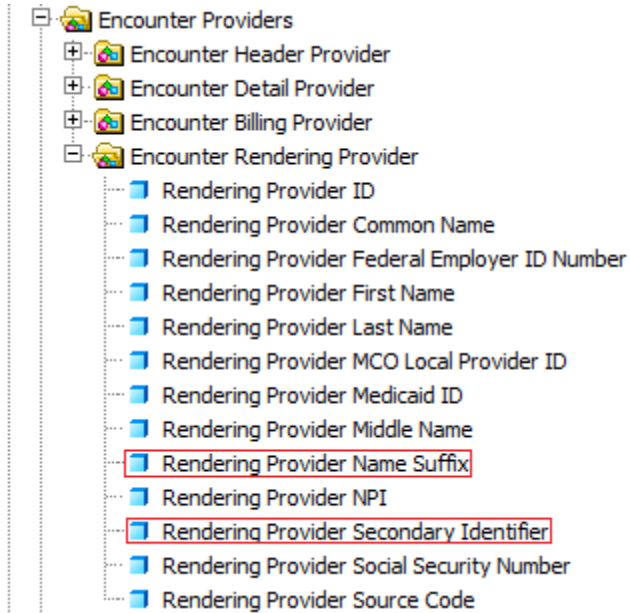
Encounter Providers
Encounter Header Provider
Encounter Detail Provider
Encounter Billing Provider
Encounter Rendering Provider
Rendering Provider ID
Rendering Provider Common Name
Rendering Provider Federal Employer ID Number
Rendering Provider First Name
Rendering Provider Last Name
Rendering Provider MCO Local Provider ID
Rendering Provider Medicaid ID
Rendering Provider Middle Name
Rendering Provider Name Suffix
Rendering Provider NPI
Rendering Provider Secondary Identifier
Rendering Provider Social Security Number
Rendering Provider Source Code